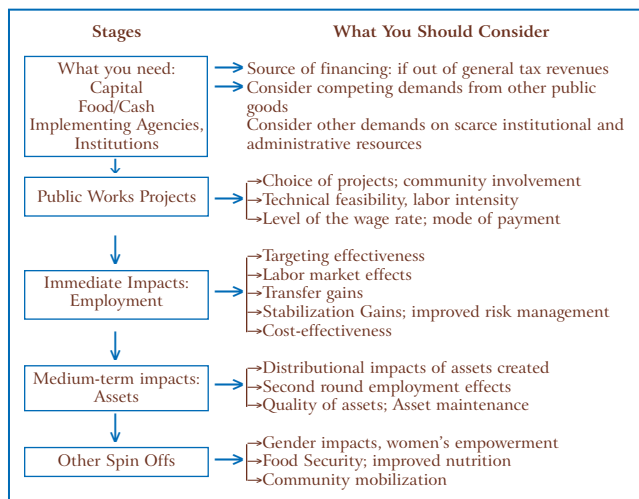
Stages

What You Should Consider

What you need:
Capital
Food/Cash
Implementing Agencies,
Institutions

Source of financing: if out of general tax revenues
Consider competing demands from other public goods
Consider other demands on scarce institutional and administrative resources

Public Works Projects

Choice of projects; community involvement
Technical feasibility, labor intensity
Level of the wage rate; mode of payment

Immediate Impacts:
Employment

Targeting effectiveness
Labor market effects
Transfer gains
Stabilization Gains; improved risk management
Cost-effectiveness

Medium-term impacts:
Assets

Distributional impacts of assets created
Second round employment effects
Quality of assets; Asset maintenance

Other Spin Offs

Gender impacts, women's empowerment
Food Security; improved nutrition
Community mobilization